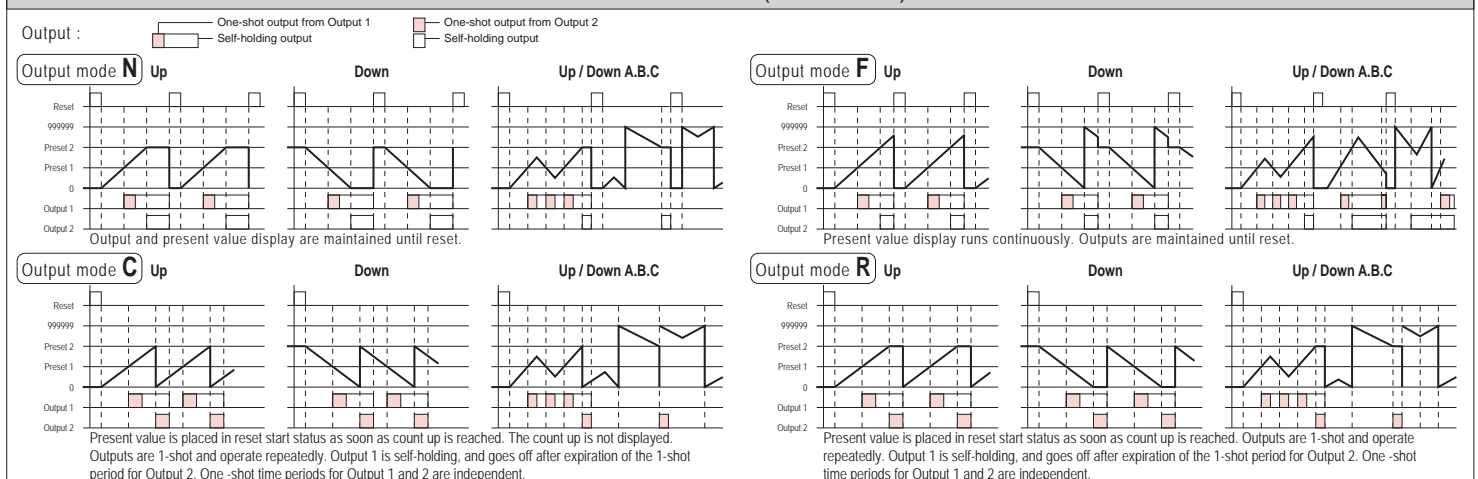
Output :

One-shot output from Output 1
Self-holding output
One-shot output from Output 2
Self-holding output

Output mode N Up Down Up / Down A.B.C

Reset
999999
Preset 2
Preset 1
0
Output 1
Output 2

Output and present value display are maintained until reset.

Output mode F Up Down Up / Down A.B.C

Reset
999999
Preset 2
Preset 1
0
Output 1
Output 2

Present value display runs continuously. Outputs are maintained until reset.

Output mode C Up Down Up / Down A.B.C

Reset
999999
Preset 2
Preset 1
0
Output 1
Output 2

Present value is placed in reset start status as soon as count up is reached. The count up is not displayed. Outputs are 1-shot and operate repeatedly. Output 1 is self-holding, and goes off after expiration of the 1-shot period for Output 2. One -shot time periods for Output 1 and 2 are independent.

Output mode R Up Down Up / Down A.B.C

Reset
999999
Preset 2
Preset 1
0
Output 1
Output 2

Present value is placed in reset start status as soon as count up is reached. Outputs are 1-shot and operate repeatedly. Output 1 is self-holding, and goes off after expiration of the 1-shot period for Output 2. One -shot time periods for Output 1 and 2 are independent.